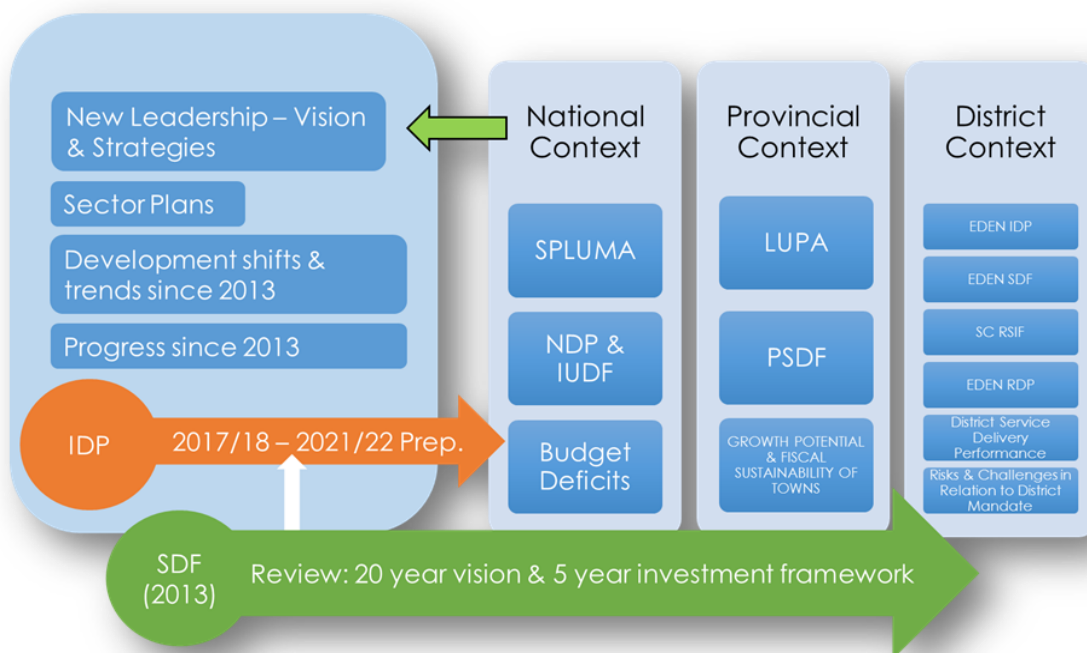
New Leadership – Vision & Strategies

Sector Plans

Development shifts & trends since 2013

Progress since 2013

IDP

2017/18 – 2021/22 Prep.

National Context

SPLUMA

NDP & IUDF

Budget Deficits

Provincial Context

LUPA

PSDF

GROWTH POTENTIAL & FISCAL SUSTAINABILITY OF TOWNS

District Context

EDEN IDP

EDEN SDF

SC RSIF

EDEN RDP

District Service Delivery Performance

Risks & Challenges in Relation to District Mandate

SDF (2013)

Review: 20 year vision & 5 year investment framework